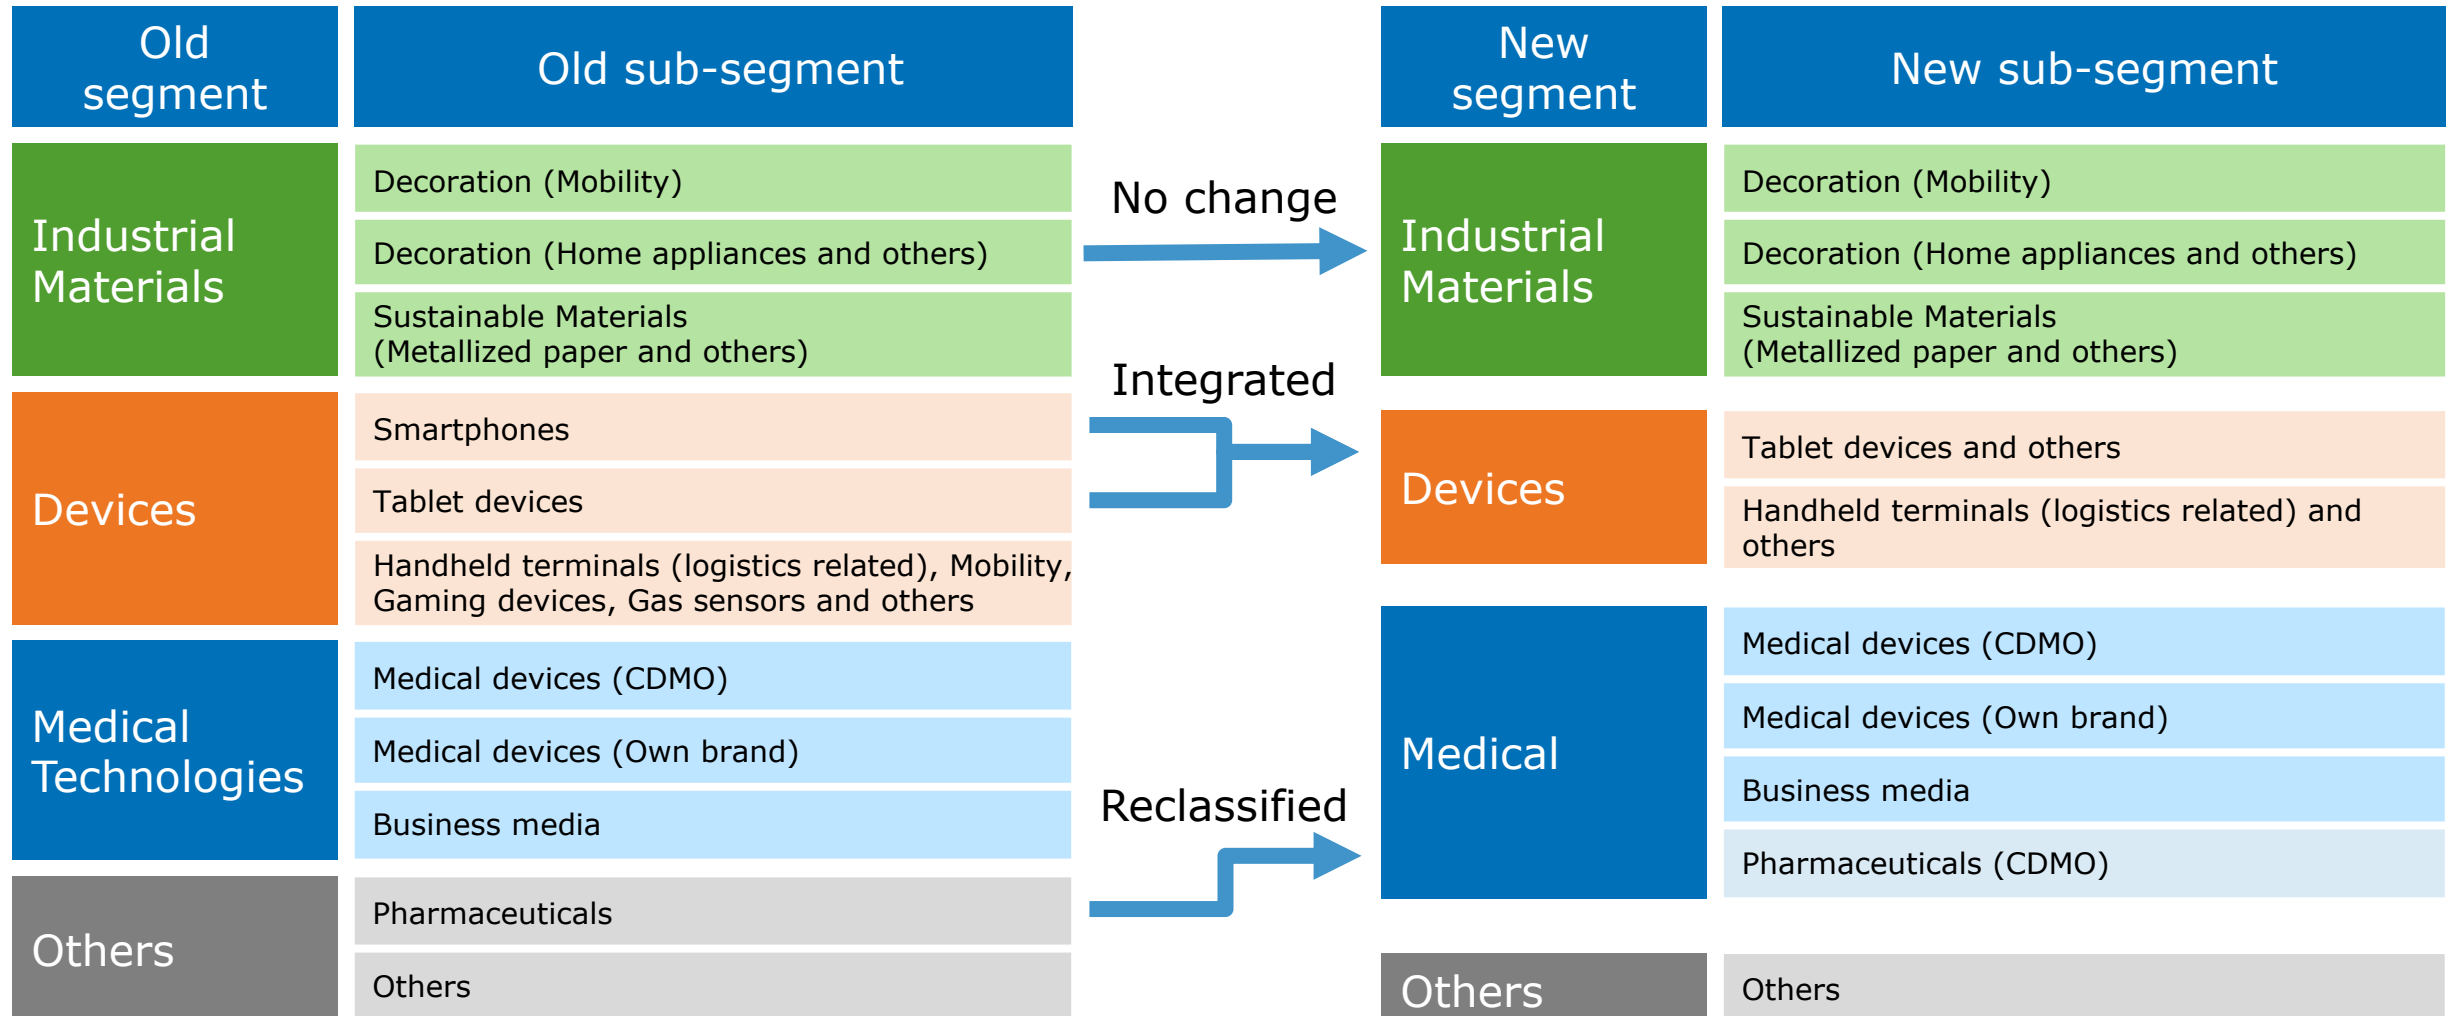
| Old segment | Old sub-segment |
|---|---|
| Industrial Materials | Decoration (Mobility) |
| | Decoration (Home appliances and others) |
| | Sustainable Materials (Metallized paper and others) |
| Devices | Smartphones |
| | Tablet devices |
| | Handheld terminals (logistics related), Mobility, Gaming devices, Gas sensors and others |
| Medical Technologies | Medical devices (CDMO) |
| | Medical devices (Own brand) |
| | Business media |
| Others | Pharmaceuticals |
| | Others |

No change

Integrated

Reclassified

| New segment | New sub-segment |
|---|---|
| Industrial Materials | Decoration (Mobility) |
| | Decoration (Home appliances and others) |
| | Sustainable Materials (Metallized paper and others) |
| Devices | Tablet devices and others |
| | Handheld terminals (logistics related) and others |
| Medical | Medical devices (CDMO) |
| | Medical devices (Own brand) |
| | Business media |
| | Pharmaceuticals (CDMO) |
| Others | Others |